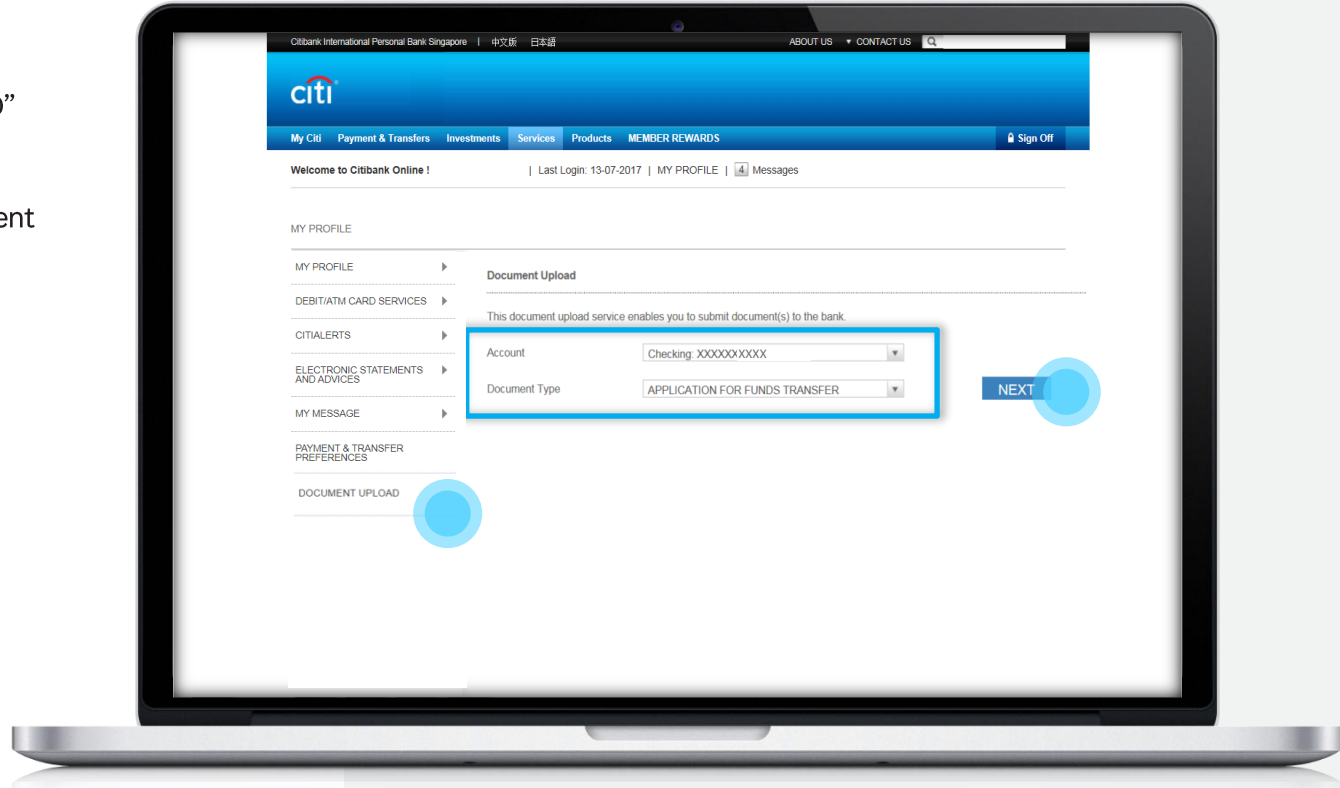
)”

ent

Citibank International Personal Bank Singapore | 中文版 日本語

ABOUT US ▾ CONTACT US

citi

My Citi Payment & Transfers Investments Services Products MEMBER REWARDS

Sign Off

Welcome to Citibank Online ! | Last Login: 13-07-2017 | MY PROFILE | 4 Messages

MY PROFILE

MY PROFILE

DEBIT/ATM CARD SERVICES

CITIALERTS

ELECTRONIC STATEMENTS AND ADVICES

MY MESSAGE

PAYMENT & TRANSFER PREFERENCES

DOCUMENT UPLOAD

Document Upload

This document upload service enables you to submit document(s) to the bank.

Account Checking: XXXXXXXXXX

Document Type APPLICATION FOR FUNDS TRANSFER

NEXT